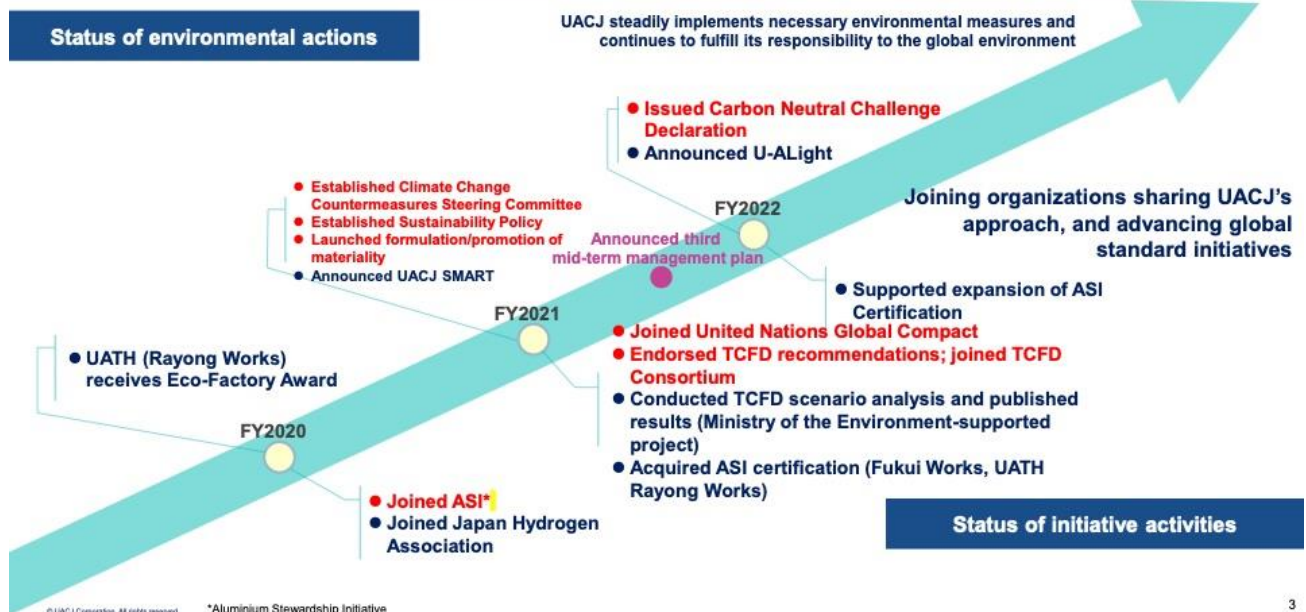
Status of environmental actions

UACJ steadily implements necessary environmental measures and continues to fulfill its responsibility to the global environment

● Issued Carbon Neutral Challenge Declaration
● Announced U-ALight

● Established Climate Change Countermeasures Steering Committee
● Established Sustainability Policy
● Launched formulation/promotion of materiality
● Announced UACJ SMART

FY2022

Joining organizations sharing UACJ's approach, and advancing global standard initiatives

Announced third mid-term management plan

● Supported expansion of ASI Certification

FY2021

● Joined United Nations Global Compact
● Endorsed TCFD recommendations; joined TCFD Consortium
● Conducted TCFD scenario analysis and published results (Ministry of the Environment-supported project)
● Acquired ASI certification (Fukui Works, UATH Rayong Works)

● UATH (Rayong Works) receives Eco-Factory Award

FY2020

● Joined ASI*
● Joined Japan Hydrogen Association

Status of initiative activities

© UACJ Corporation. All rights reserved.

*Aluminium Stewardship Initiative

3